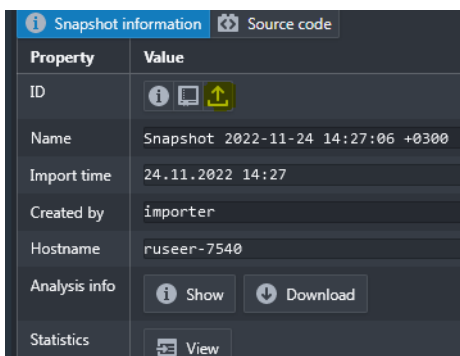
Snapshot information | Source code

| Property | Value |
|---|---|
| ID | |
| Name | Snapshot 2022-11-24 14:27:06 +0300 |
| Import time | 24.11.2022 14:27 |
| Created by | importer |
| Hostname | ruseer-7540 |
| Analysis info | Show Download |
| Statistics | View |